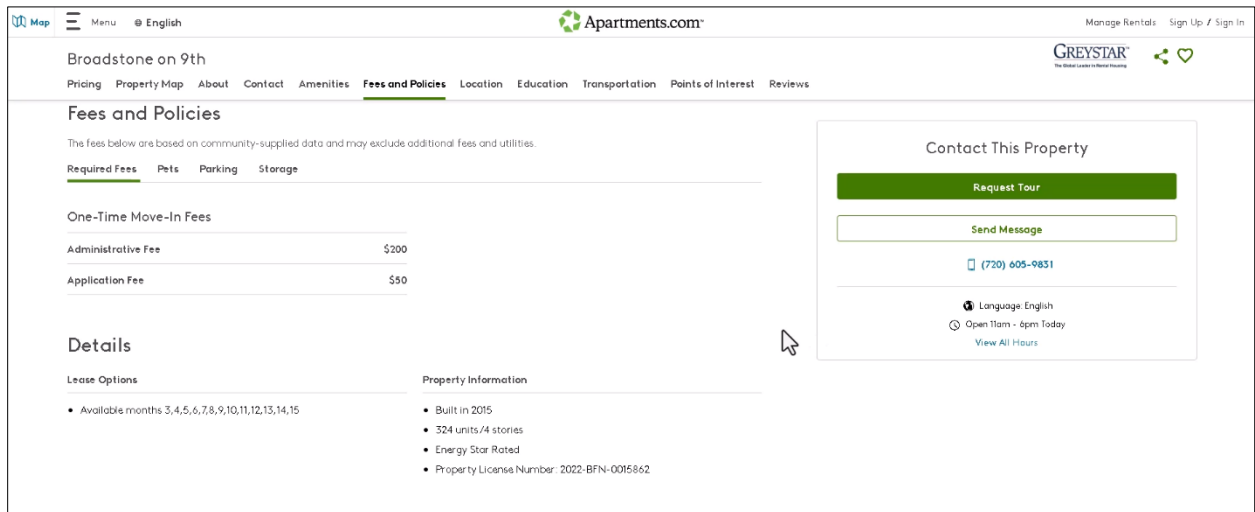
Map Menu English Apartments.com Manage Rentals Sign Up / Sign In

Broadstone on 9th

GREYSTAR
The Global Leader in Rental Housing

Pricing Property Map About Contact Amenities Fees and Policies Location Education Transportation Points of Interest Reviews

Fees and Policies

The fees below are based on community-supplied data and may exclude additional fees and utilities.

Required Fees Pets Parking Storage

One-Time Move-In Fees

| Administrative Fee | $200 |
|---|---|
| Application Fee | $50 |

Details

Lease Options

• Available months 3,4,5,6,7,8,9,10,11,12,13,14,15

Property Information

• Built in 2015
• 324 units/4 stories
• Energy Star Rated
• Property License Number: 2022-BFN-0015862

Contact This Property

Request Tour

Send Message

(720) 605-9831

Language: English

Open 11am - 6pm Today

View All Hours